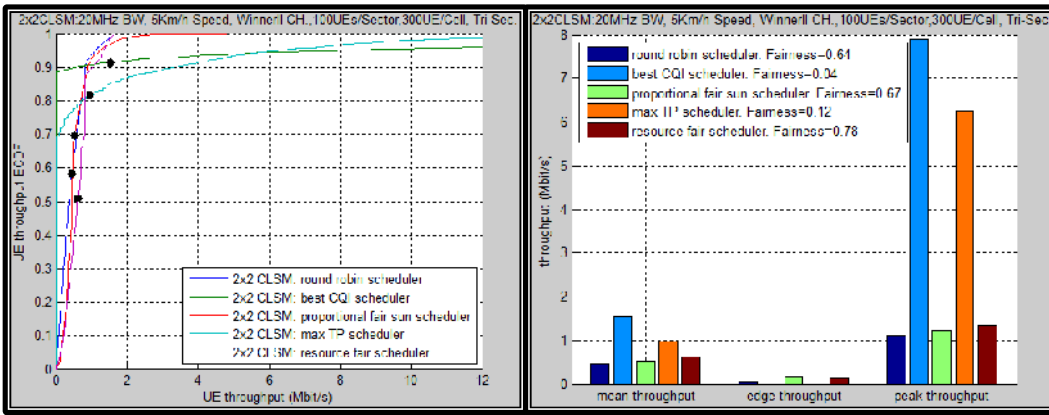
2x2CLSM:20MHz BW, 5Km/h Speed, WinnerII CH., 100UEs/Sector,300UE/Cell, Tri Sec.

JE throughput ECDF

1
0.9
0.8
0.7
0.6
0.5
0.4
0.3
0.2
0.1
0

0 2 4 6 8 10 12

UE throughput (Mbit/s)

2x2 CLSM: round robin scheduler
2x2 CLSM: best CQI scheduler
2x2 CLSM: proportional fair sun scheduler
2x2 CLSM: max TP scheduler
2x2 CLSM: resource fair scheduler

2x2CLSM:20MHz BW, 5Km/h Speed, WinnerII CH., 100UEs/Sector,300UE/Cell, Tri-Sec

round robin scheduler. Fairness=0.64
best CQI scheduler. Fairness=0.04
proportional fair sun scheduler. Fairness=0.67
max TP scheduler. Fairness=0.12
resource fair scheduler. Fairness=0.78

throughput (Mbit/s)

8
7
6
5
4
3
2
1
0

mean throughput
edge throughput
peak throughput